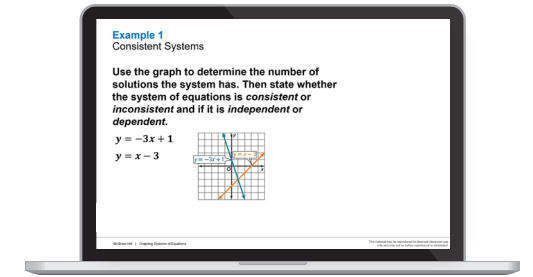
Example 1
Consistent Systems

Use the graph to determine the number of solutions the system has. Then state whether the system of equations is *consistent* or *inconsistent* and if it is *independent* or *dependent*.

$y = -3x + 1$
$y = x - 3$

y
$y = -3x + 1$
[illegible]
O
x

McGraw Hill | Graphing Systems of Equations

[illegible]